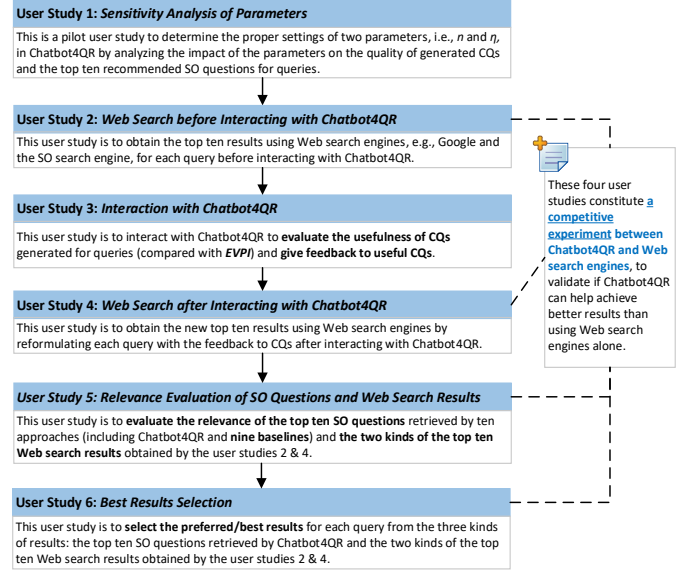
**User Study 1:** ***Sensitivity Analysis of Parameters***

This is a pilot user study to determine the proper settings of two parameters, i.e., *n* and *η*, in Chatbot4QR by analyzing the impact of the parameters on the quality of generated CQs and the top ten recommended SO questions for queries.

**User Study 2:** ***Web Search before Interacting with Chatbot4QR***

This user study is to obtain the top ten results using Web search engines, e.g., Google and the SO search engine, for each query before interacting with Chatbot4QR.

**User Study 3:** ***Interaction with Chatbot4QR***

This user study is to interact with Chatbot4QR to **evaluate the usefulness of CQs** generated for queries (compared with ***EVPI***) and **give feedback to useful CQs**.

**User Study 4:** ***Web Search after Interacting with Chatbot4QR***

This user study is to obtain the new top ten results using Web search engines by reformulating each query with the feedback to CQs after interacting with Chatbot4QR.

**User Study 5:** ***Relevance Evaluation of SO Questions and Web Search Results***

This user study is to **evaluate the relevance of the top ten SO questions** retrieved by ten approaches (including Chatbot4QR and **nine baselines**) and **the two kinds of the top ten Web search results** obtained by the user studies 2 & 4.

**User Study 6:** ***Best Results Selection***

This user study is to **select the preferred/best results** for each query from the three kinds of results: the top ten SO questions retrieved by Chatbot4QR and the two kinds of the top ten Web search results obtained by the user studies 2 & 4.

These four user studies constitute **a competitive experiment between Chatbot4QR and Web search engines**, to validate if Chatbot4QR can help achieve better results than using Web search engines alone.